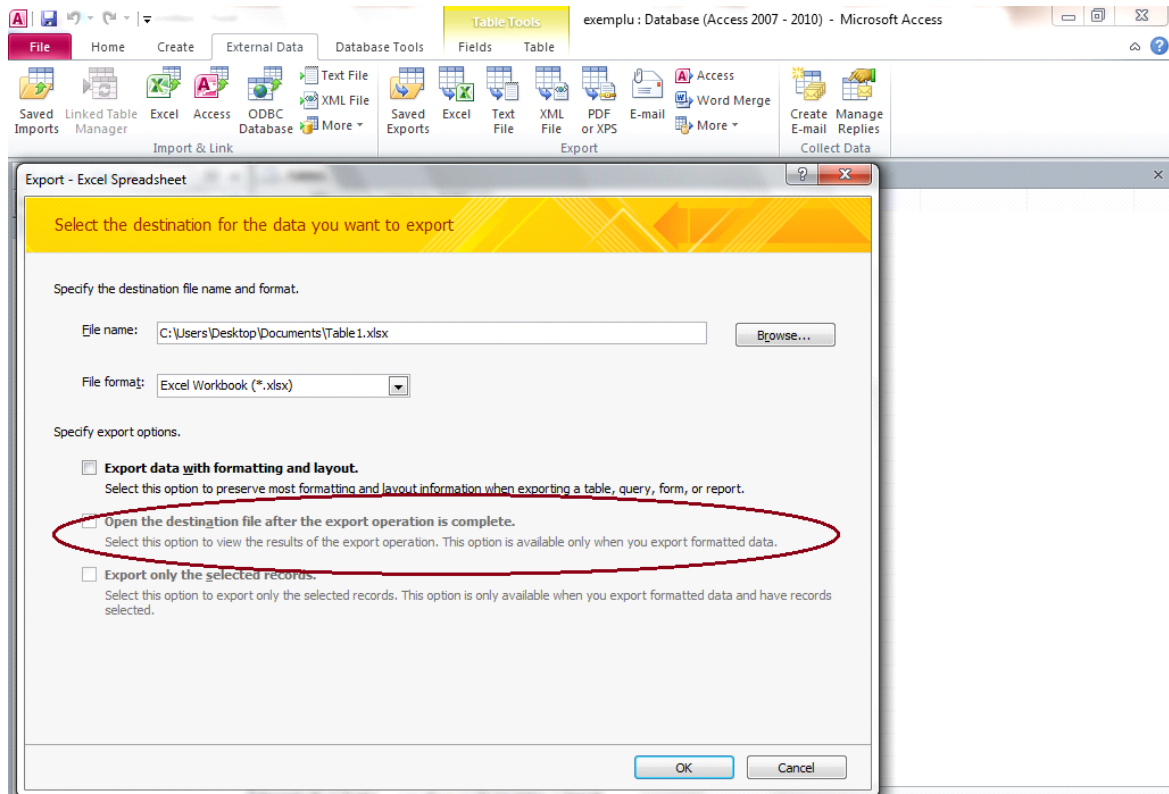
Table Tools

exemplu : Database (Access 2007 - 2010) - Microsoft Access

File Home Create External Data Database Tools Fields Table

Saved Imports
Linked Table Manager
Excel
Access
ODBC Database
Text File
XML File
More
Import & Link

Saved Exports
Excel
Text File
XML File
PDF or XPS
E-mail
Access
Word Merge
More
Export

Create E-mail
Manage Replies
Collect Data

Export - Excel Spreadsheet

Select the destination for the data you want to export

Specify the destination file name and format.

File name: C:\Users\Desktop\Documents\Table1.xlsx

Browse...

File format: Excel Workbook (*.xlsx)

Specify export options.

Export data with formatting and layout.
Select this option to preserve most formatting and layout information when exporting a table, query, form, or report.

Open the destination file after the export operation is complete.
Select this option to view the results of the export operation. This option is available only when you export formatted data.

Export only the selected records.
Select this option to export only the selected records. This option is only available when you export formatted data and have records selected.

OK

Cancel